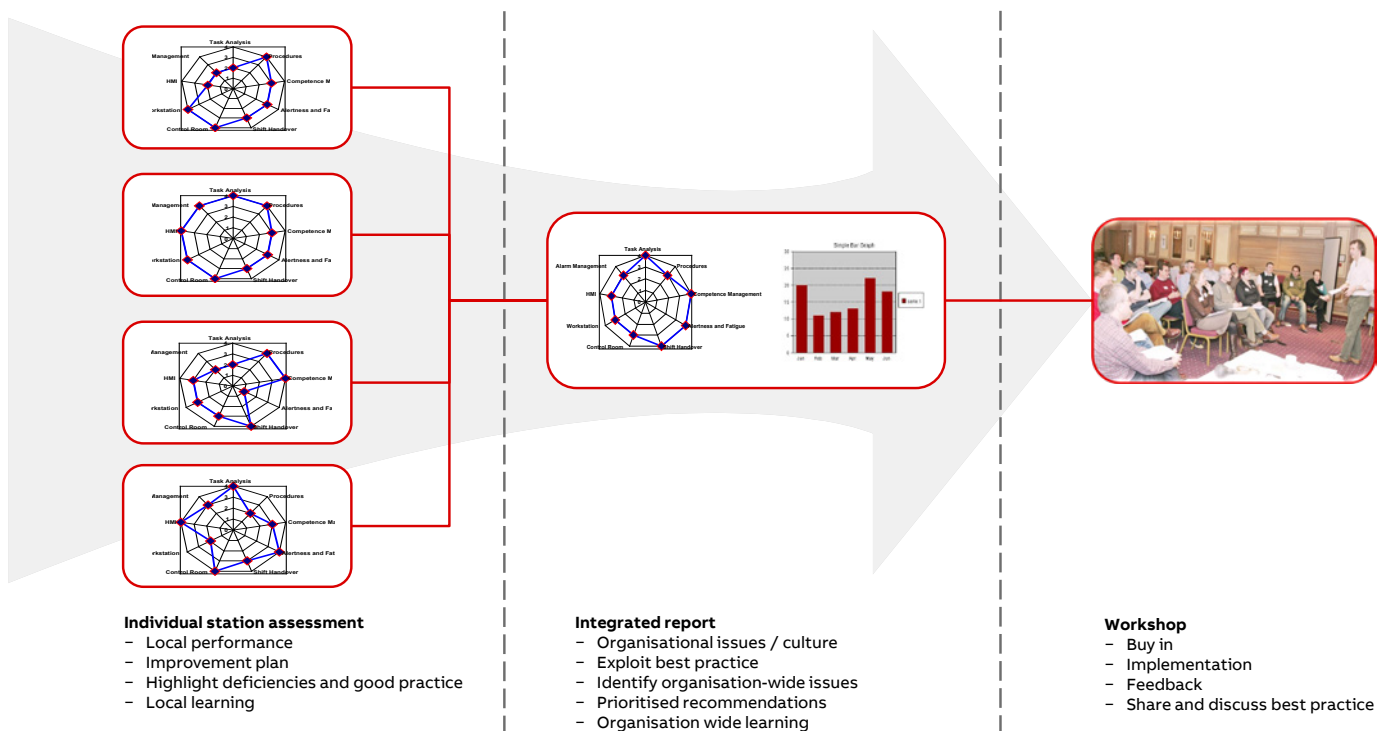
Task Analysis
Management
Procedures
HMI
Competence M
Workstation
Alertness and Fa
Control Room
Shift Handover

Task Analysis
Management
Procedures
HMI
Competence M
Workstation
Alertness and Fa
Control Room
Shift Handover

Task Analysis
Management
Procedures
HMI
Competence M
Workstation
Alertness and Fa
Control Room
Shift Handover

Task Analysis
Management
Procedures
HMI
Competence M
Workstation
Alertness and Fat
Control Room
Shift Handover

Task Analysis
Alarm Management
Procedures
HMI
Competence Management
Workstation
Alertness and Fatigue
Control Room
Shift Handover

Simple Bar Graph
Jan Feb Mar Apr May Jun
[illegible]

Individual station assessment
– Local performance
– Improvement plan
– Highlight deficiencies and good practice
– Local learning

Integrated report
– Organisational issues / culture
– Exploit best practice
– Identify organisation-wide issues
– Prioritised recommendations
– Organisation wide learning

Workshop
– Buy in
– Implementation
– Feedback
– Share and discuss best practice